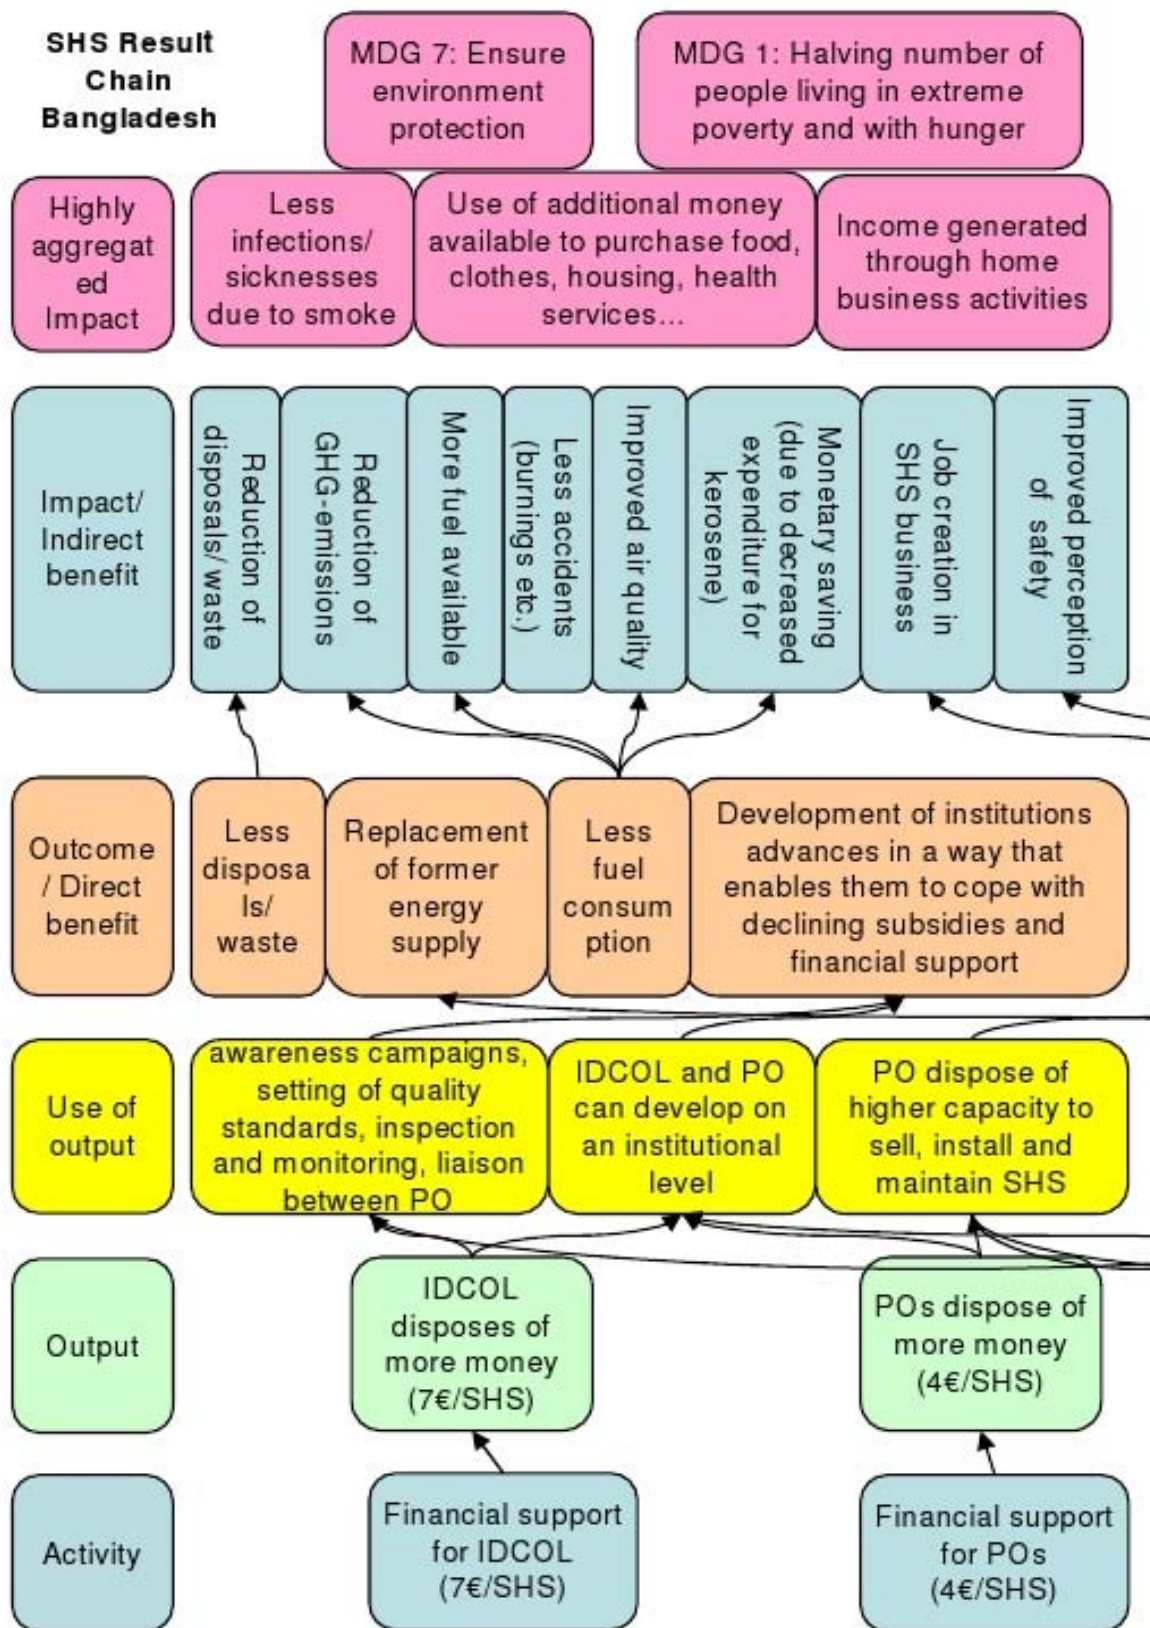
SHS Result Chain Bangladesh

MDG 7: Ensure environment protection

MDG 1: Halving number of people living in extreme poverty and with hunger

Highly aggregated Impact

Less infections/ sicknesses due to smoke

Use of additional money available to purchase food, clothes, housing, health services...

Income generated through home business activities

Impact/ Indirect benefit

Reduction of disposals/ waste

Reduction of GHG-emissions

More fuel available

Less accidents (burnings etc.)

Improved air quality

Monetary saving (due to decreased expenditure for kerosene)

Job creation in SHS business

Improved perception of safety

Outcome / Direct benefit

Less disposals/ waste

Replacement of former energy supply

Less fuel consumption

Development of institutions advances in a way that enables them to cope with declining subsidies and financial support

Use of output

awareness campaigns, setting of quality standards, inspection and monitoring, liaison between PO

IDCOL and PO can develop on an institutional level

PO dispose of higher capacity to sell, install and maintain SHS

Output

IDCOL disposes of more money (7€/SHS)

POs dispose of more money (4€/SHS)

Activity

Financial support for IDCOL (7€/SHS)

Financial support for POs (4€/SHS)